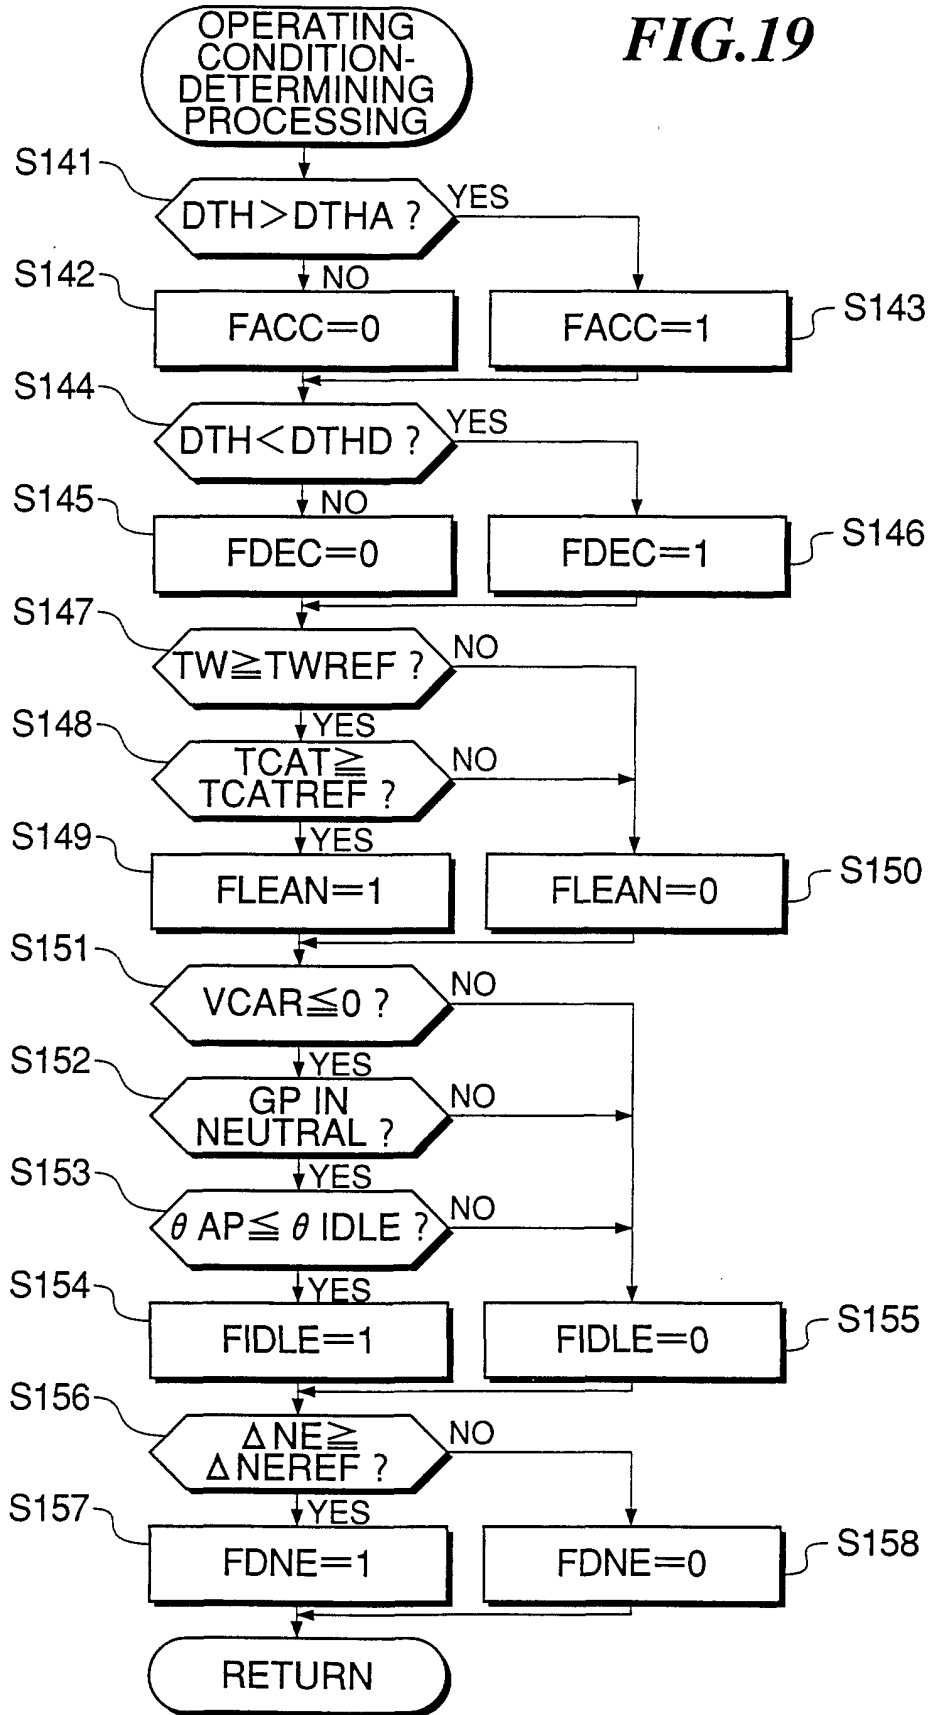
FIG.19

OPERATING CONDITION-DETERMINING PROCESSING

S141
DTH>DTHA ?
YES
NO

S142
FACC=0

FACC=1
S143

S144
DTH<DTHD ?
YES
NO

S145
FDEC=0

FDEC=1
S146

S147
TW≧TWREF ?
NO
YES

S148
TCAT≧ TCATREF ?
NO
YES

S149
FLEAN=1

FLEAN=0
S150

S151
VCAR≦0 ?
NO
YES

S152
GP IN NEUTRAL ?
NO
YES

S153
$\theta$ AP≦ $\theta$ IDLE ?
NO
YES

S154
FIDLE=1

FIDLE=0
S155

S156
$\Delta$NE≧ $\Delta$NEREF ?
NO
YES

S157
FDNE=1

FDNE=0
S158

RETURN